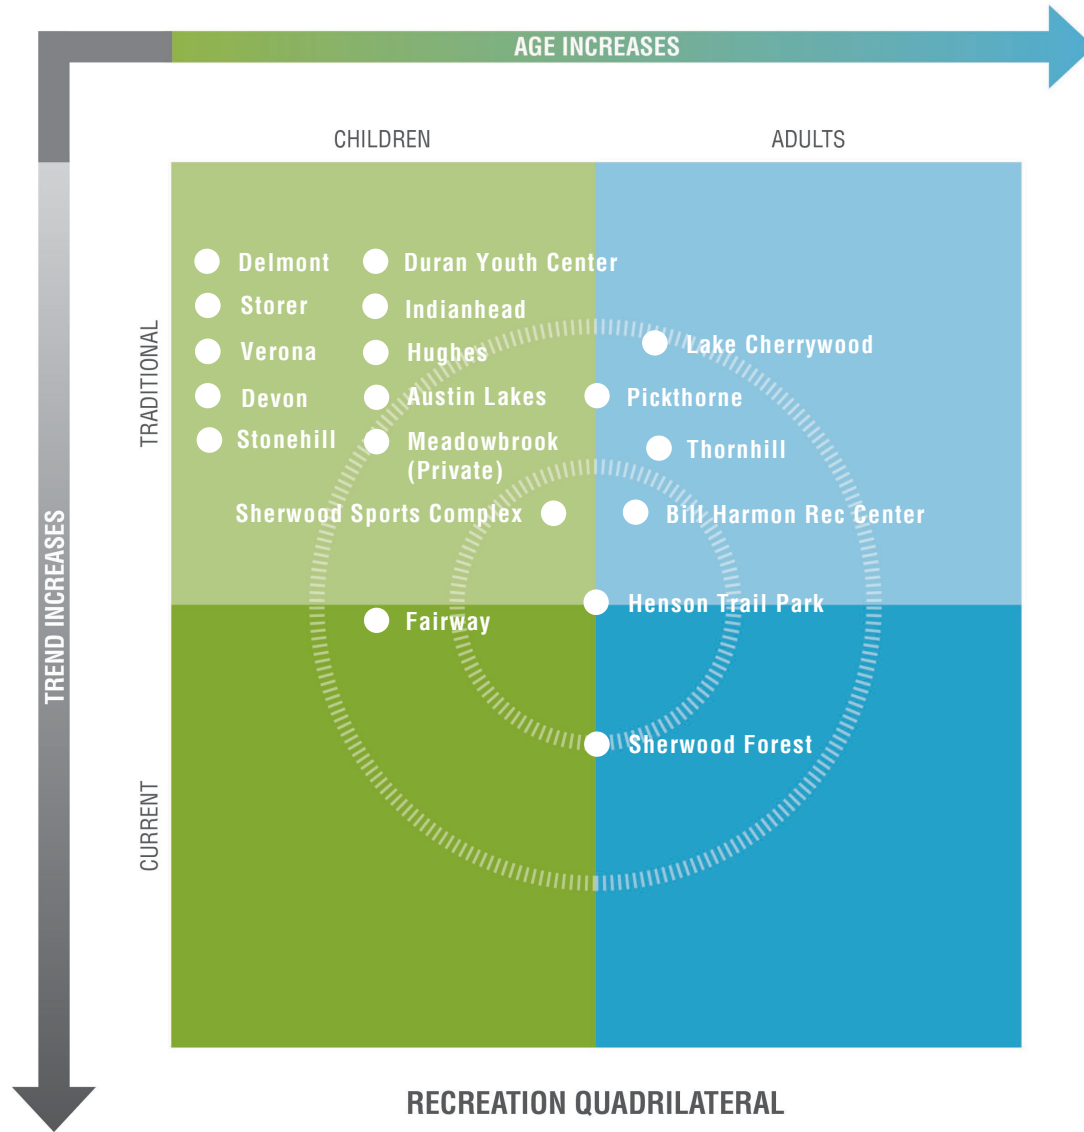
AGE INCREASES

CHILDREN

ADULTS

TRADITIONAL

CURRENT

TREND INCREASES

Delmont

Duran Youth Center

Storer

Indianhead

Verona

Hughes

Devon

Austin Lakes

Stonehill

Meadowbrook (Private)

Sherwood Sports Complex

Lake Cherrywood

Pickthorne

Thornhill

Bill Harmon Rec Center

Henson Trail Park

Fairway

Sherwood Forest

RECREATION QUADRILATERAL